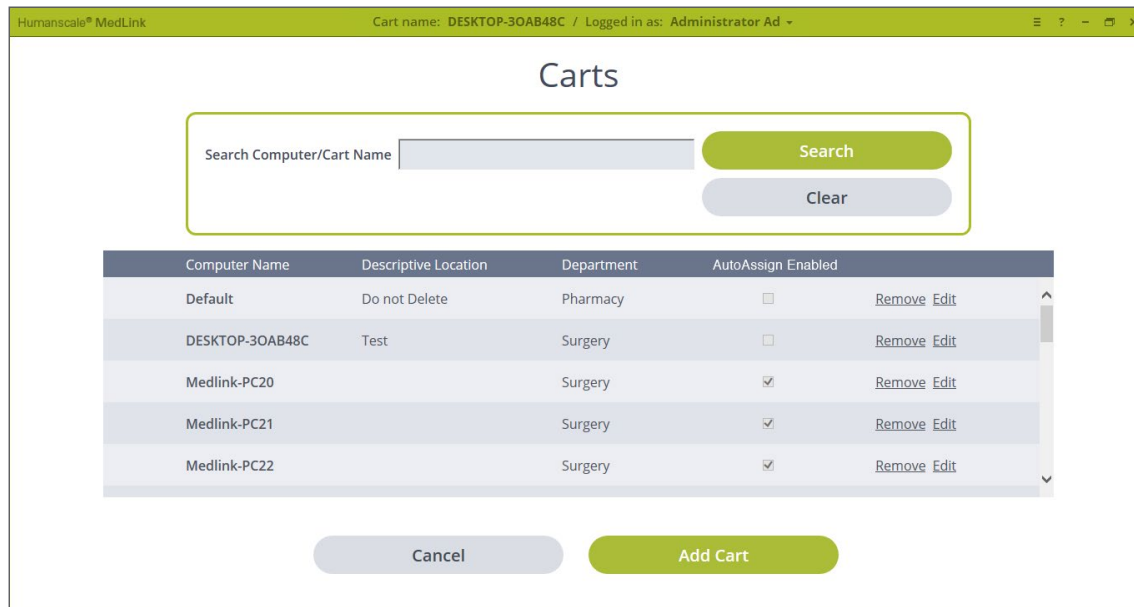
Humanscale® MedLink

Cart name: DESKTOP-3OAB48C / Logged in as: Administrator Ad

Carts

Search Computer/Cart Name

Search

Clear

| Computer Name | Descriptive Location | Department | AutoAssign Enabled | |
|---|---|---|---|---|
| Default | Do not Delete | Pharmacy | ☐ | Remove Edit |
| DESKTOP-3OAB48C | Test | Surgery | ☐ | Remove Edit |
| Medlink-PC20 | | Surgery | ☑ | Remove Edit |
| Medlink-PC21 | | Surgery | ☑ | Remove Edit |
| Medlink-PC22 | | Surgery | ☑ | Remove Edit |

Cancel

Add Cart